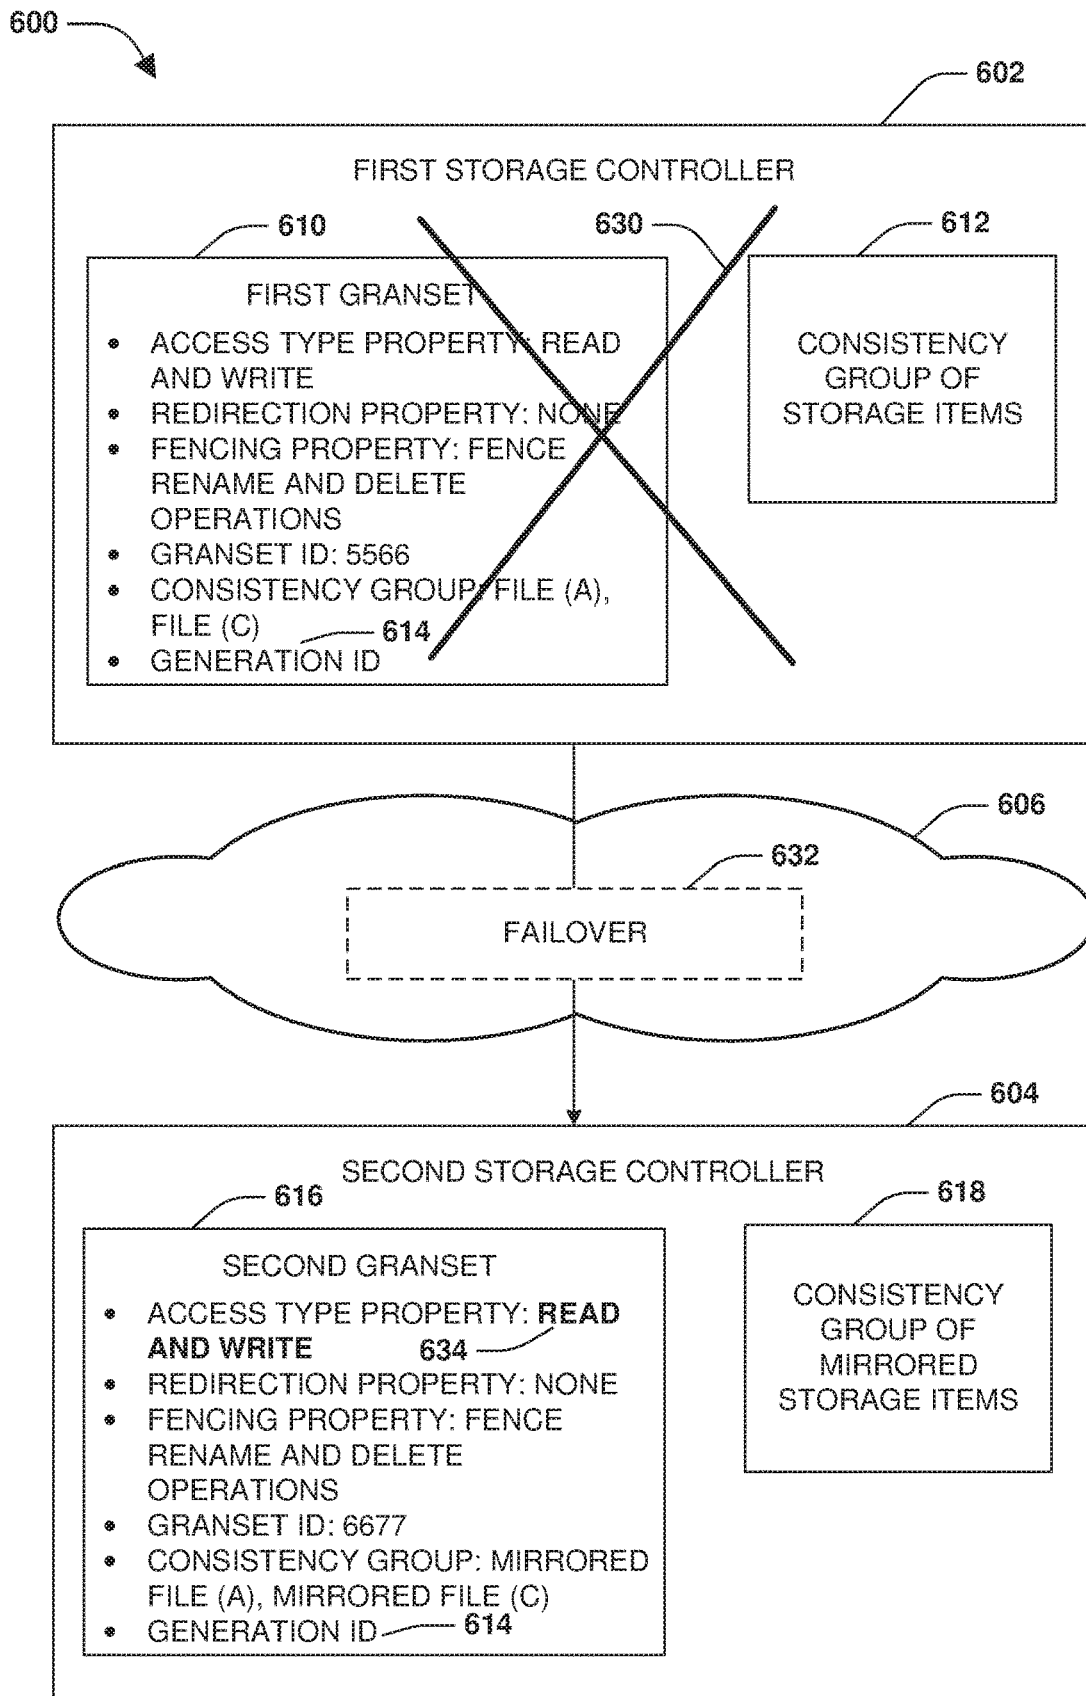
600

602

FIRST STORAGE CONTROLLER

610

630

612

FIRST GRANSET

- ACCESS TYPE PROPERTY: READ AND WRITE
- REDIRECTION PROPERTY: NONE
- FENCING PROPERTY: FENCE RENAME AND DELETE OPERATIONS
- GRANSET ID: 5566
- CONSISTENCY GROUP: FILE (A), FILE (C)
- GENERATION ID

614

CONSISTENCY GROUP OF STORAGE ITEMS

606

632

FAILOVER

604

SECOND STORAGE CONTROLLER

616

618

SECOND GRANSET

- ACCESS TYPE PROPERTY: **READ AND WRITE**
- REDIRECTION PROPERTY: NONE
- FENCING PROPERTY: FENCE RENAME AND DELETE OPERATIONS
- GRANSET ID: 6677
- CONSISTENCY GROUP: MIRRORED FILE (A), MIRRORED FILE (C)
- GENERATION ID

634

614

CONSISTENCY GROUP OF MIRRORED STORAGE ITEMS